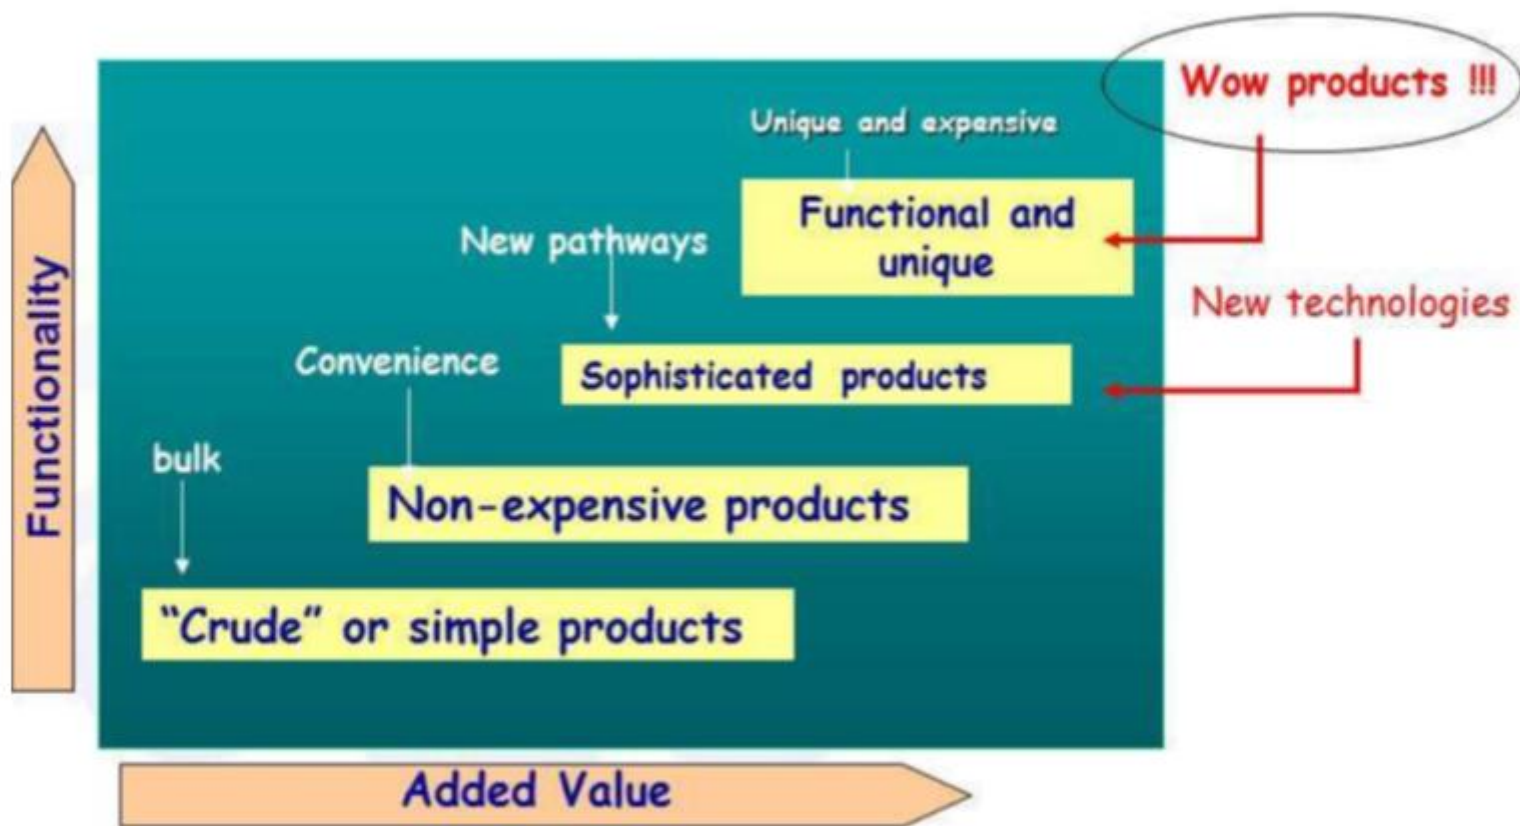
Wow products !!!

Unique and expensive

Functional and unique

New pathways

New technologies

Convenience

Sophisticated products

bulk

Non-expensive products

"Crude" or simple products

Functionality

Added Value